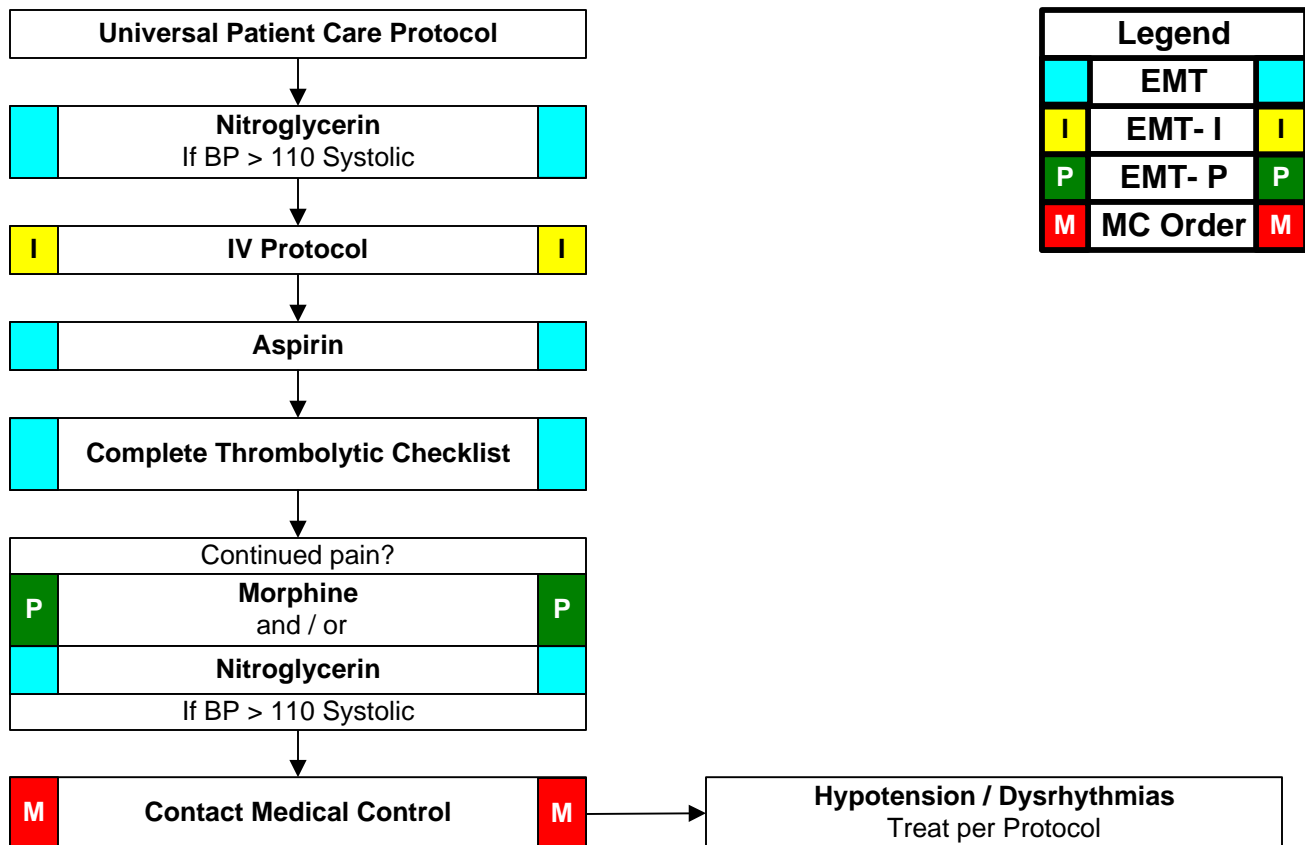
Universal Patient Care Protocol

Nitroglycerin
If BP > 110 Systolic

I IV Protocol I

Aspirin

Complete Thrombolytic Checklist

Continued pain?

P Morphine P
and / or

Nitroglycerin

If BP > 110 Systolic

M Contact Medical Control M

Hypotension / Dysrhythmias
Treat per Protocol

| Legend | | |
|---|---|---|
| | EMT | |
| I | EMT- I | I |
| P | EMT- P | P |
| M | MC Order | M |